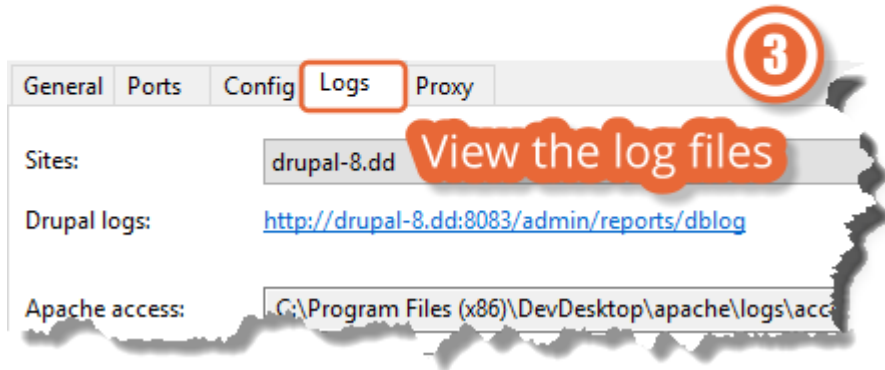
3

General | Ports | Config | Logs | Proxy

View the log files

Sites: drupal-8.dd

Drupal logs: http://drupal-8.dd:8083/admin/reports/dblog

Apache access: C:\Program Files (x86)\DevDesktop\apache\logs\acc